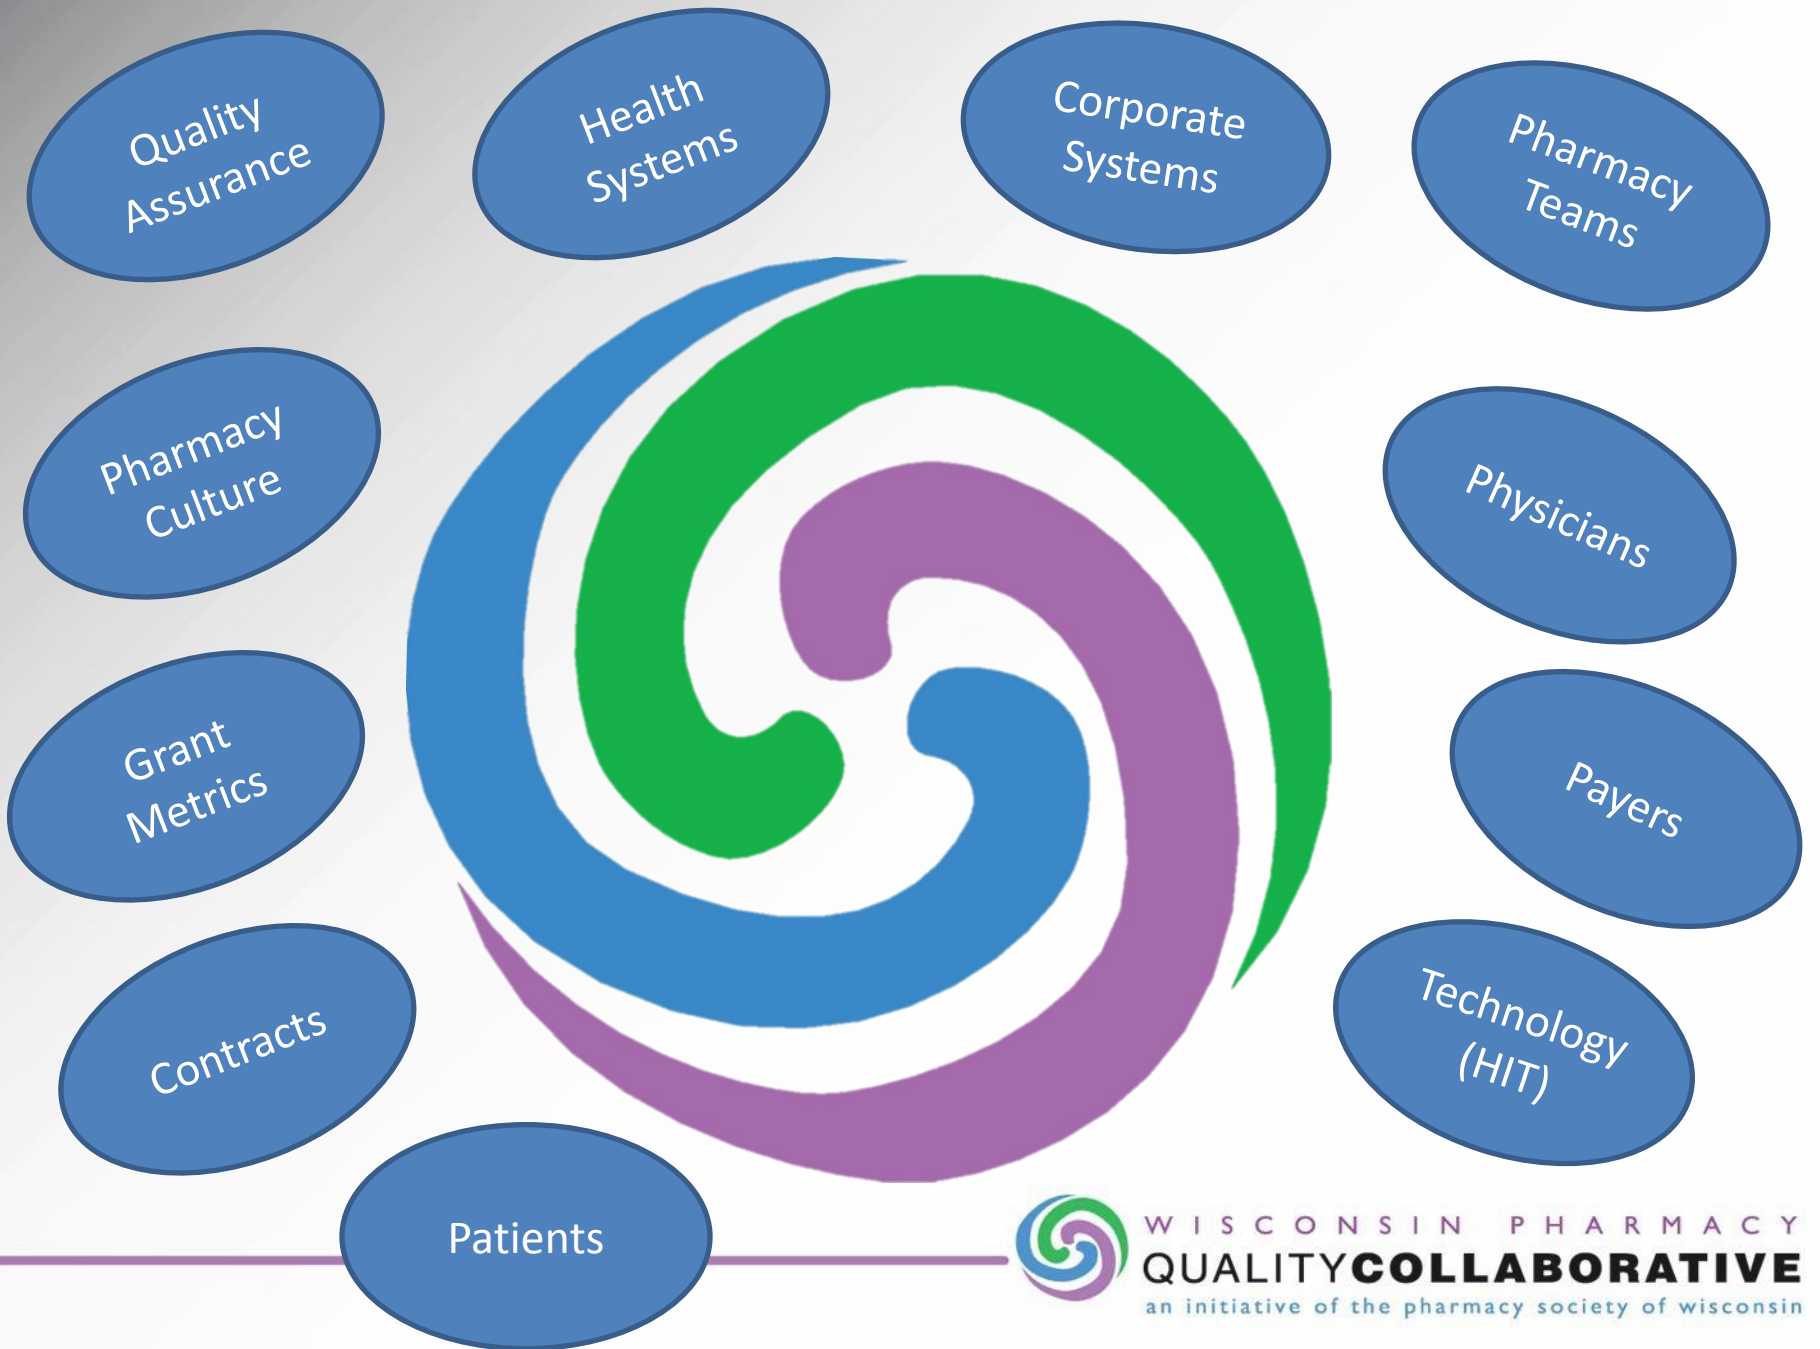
Quality Assurance

Health Systems

Corporate Systems

Pharmacy Teams

Pharmacy Culture

Physicians

Grant Metrics

Payers

Contracts

Technology (HIT)

Patients

WISCONSIN PHARMACY
QUALITYCOLLABORATIVE
an initiative of the pharmacy society of wisconsin